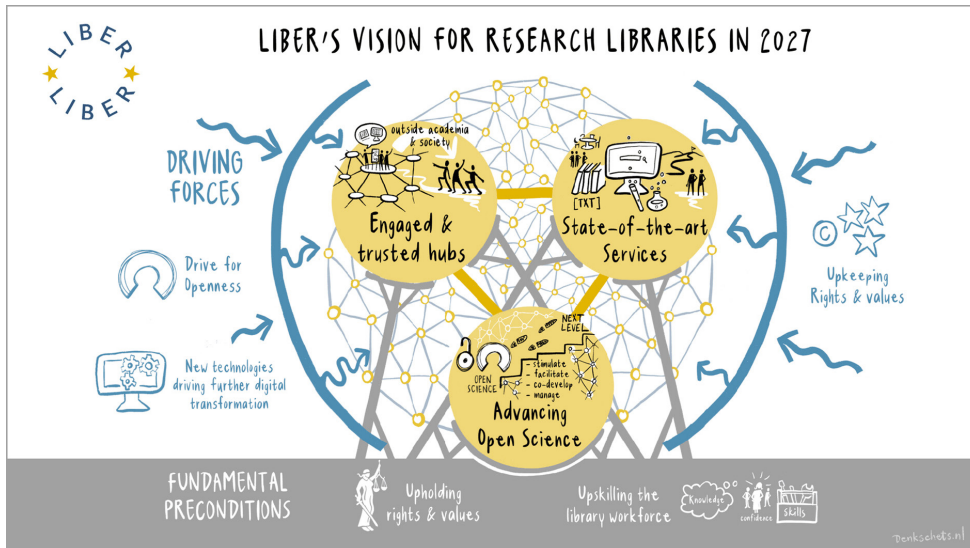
LIBER
LIBER

LIBER'S VISION FOR RESEARCH LIBRARIES IN 2027

DRIVING FORCES

Drive for Openness

New technologies driving further digital transformation

outside academia & society

Engaged & trusted hubs

[TXT]

State-of-the-art Services

Upkeeping Rights & values

NEXT LEVEL

OPEN SCIENCE

- stimulate
- facilitate
- co-develop
- manage

Advancing Open Science

FUNDAMENTAL PRECONDITIONS

Upholding rights & values

Upskilling the library workforce

Knowledge

confidence

Skills

Denkschets.nl